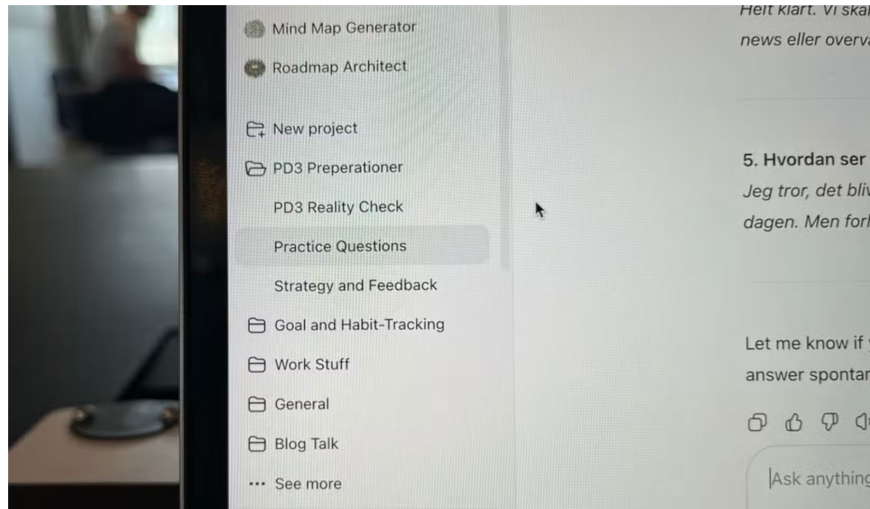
Mind Map Generator
Roadmap Architect
New project
PD3 Preperationer
PD3 Reality Check
Practice Questions
Strategy and Feedback
Goal and Habit-Tracking
Work Stuff
General
Blog Talk
See more

Helt klart. Vi skal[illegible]
news eller overva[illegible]

5. Hvordan ser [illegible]
Jeg tror, det bliv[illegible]
dagen. Men fork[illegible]

Let me know if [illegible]
answer spontan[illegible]

Ask anything